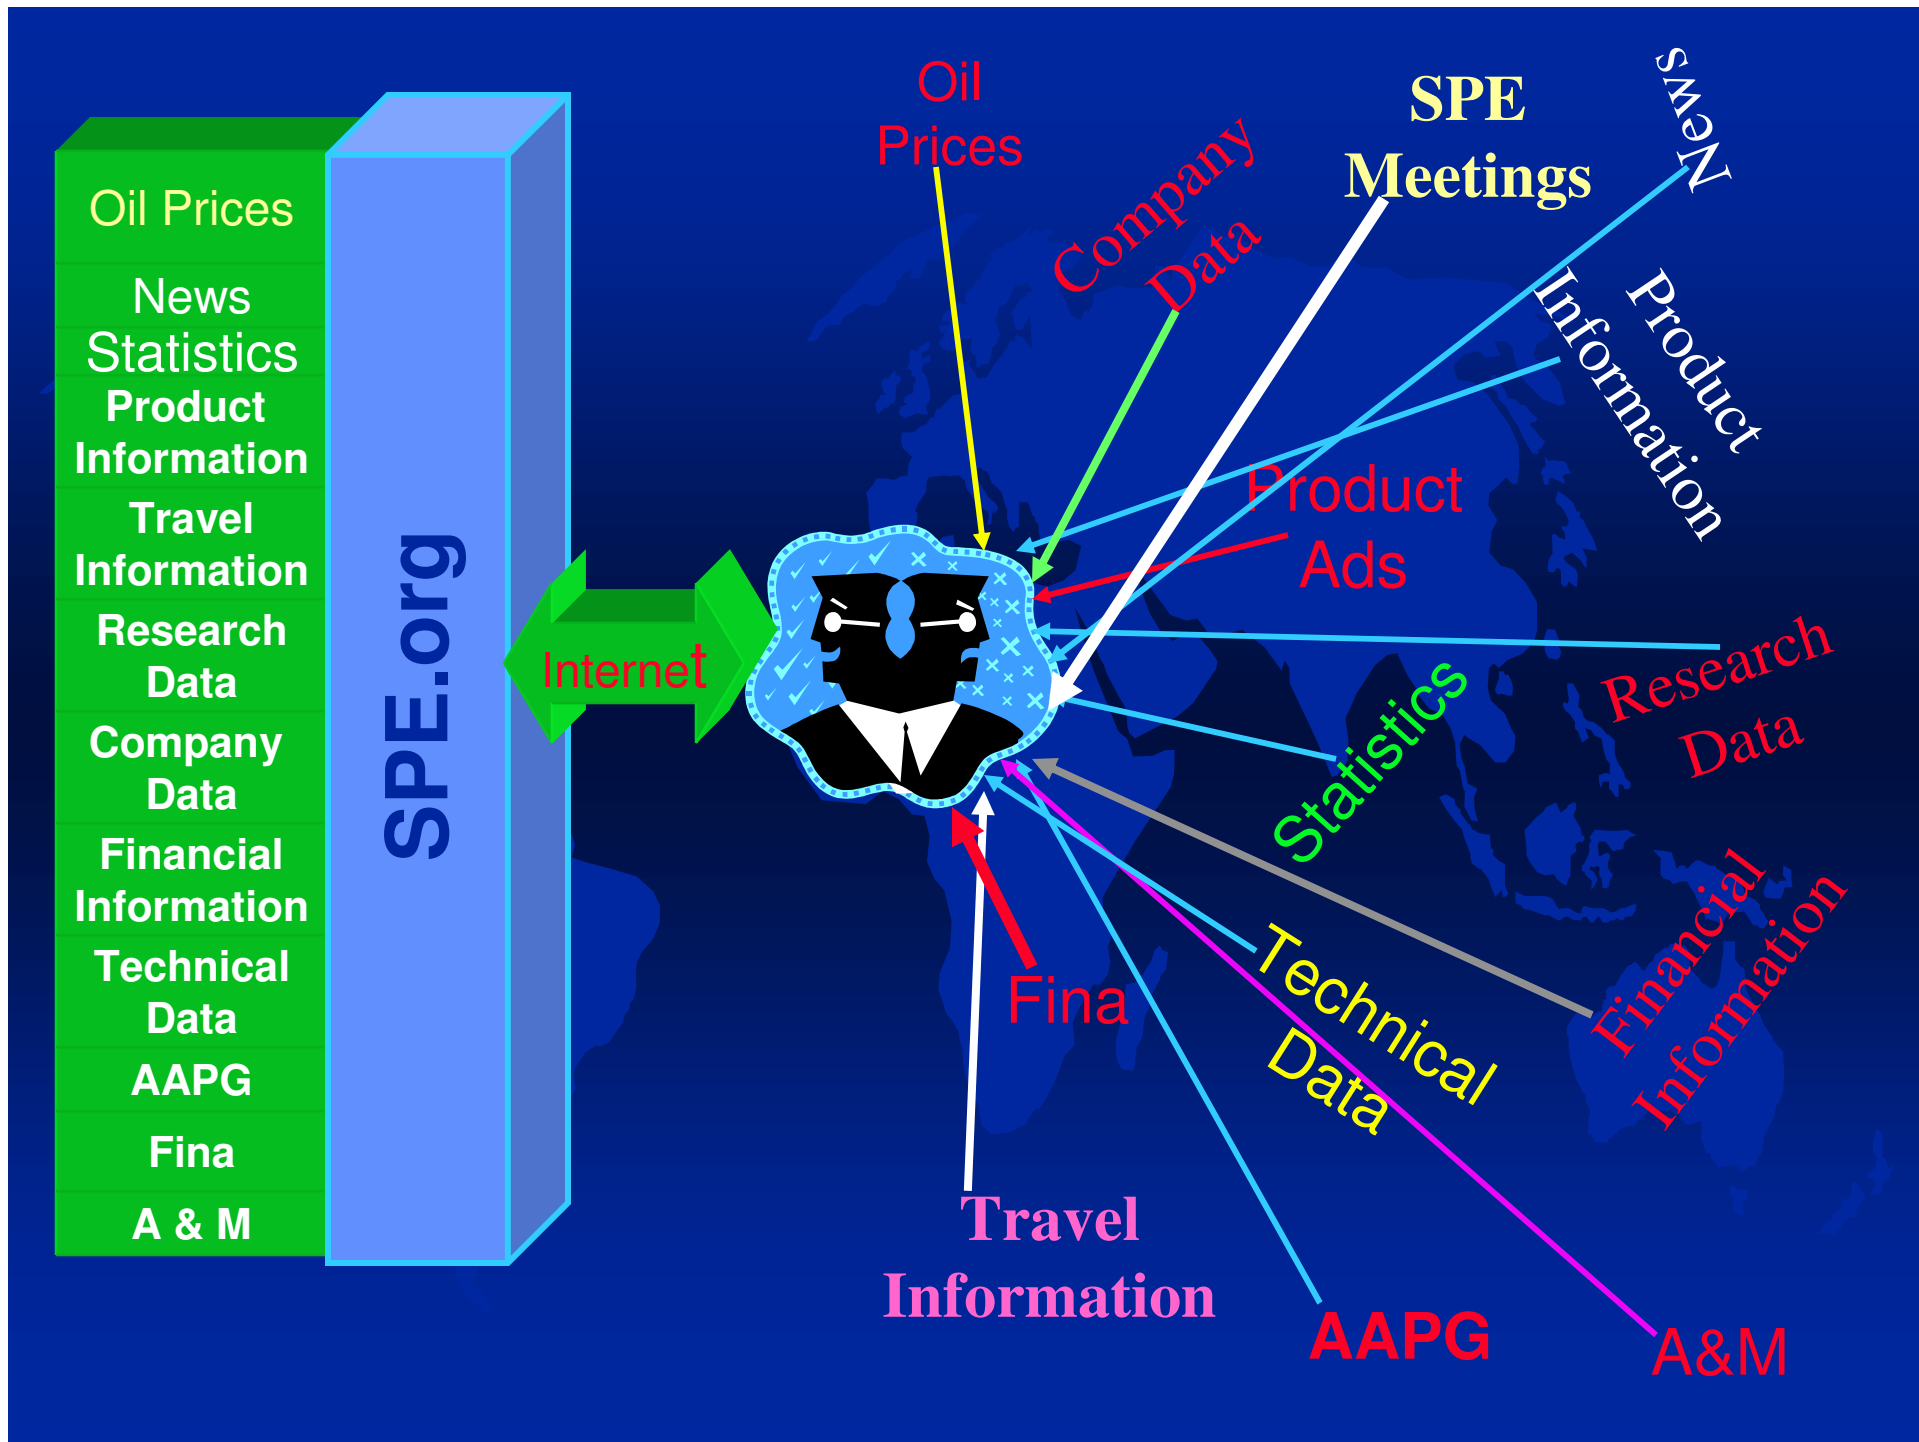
Oil Prices
News
Statistics
Product Information
Travel Information
Research Data
Company Data
Financial Information
Technical Data
AAPG
Fina
A & M

SPE.org

Internet

Oil Prices
Company Data
SPE Meetings
News
Product Information
Product Ads
Research Data
Statistics
Financial Information
Technical Data
Fina
Travel Information
AAPG
A&M